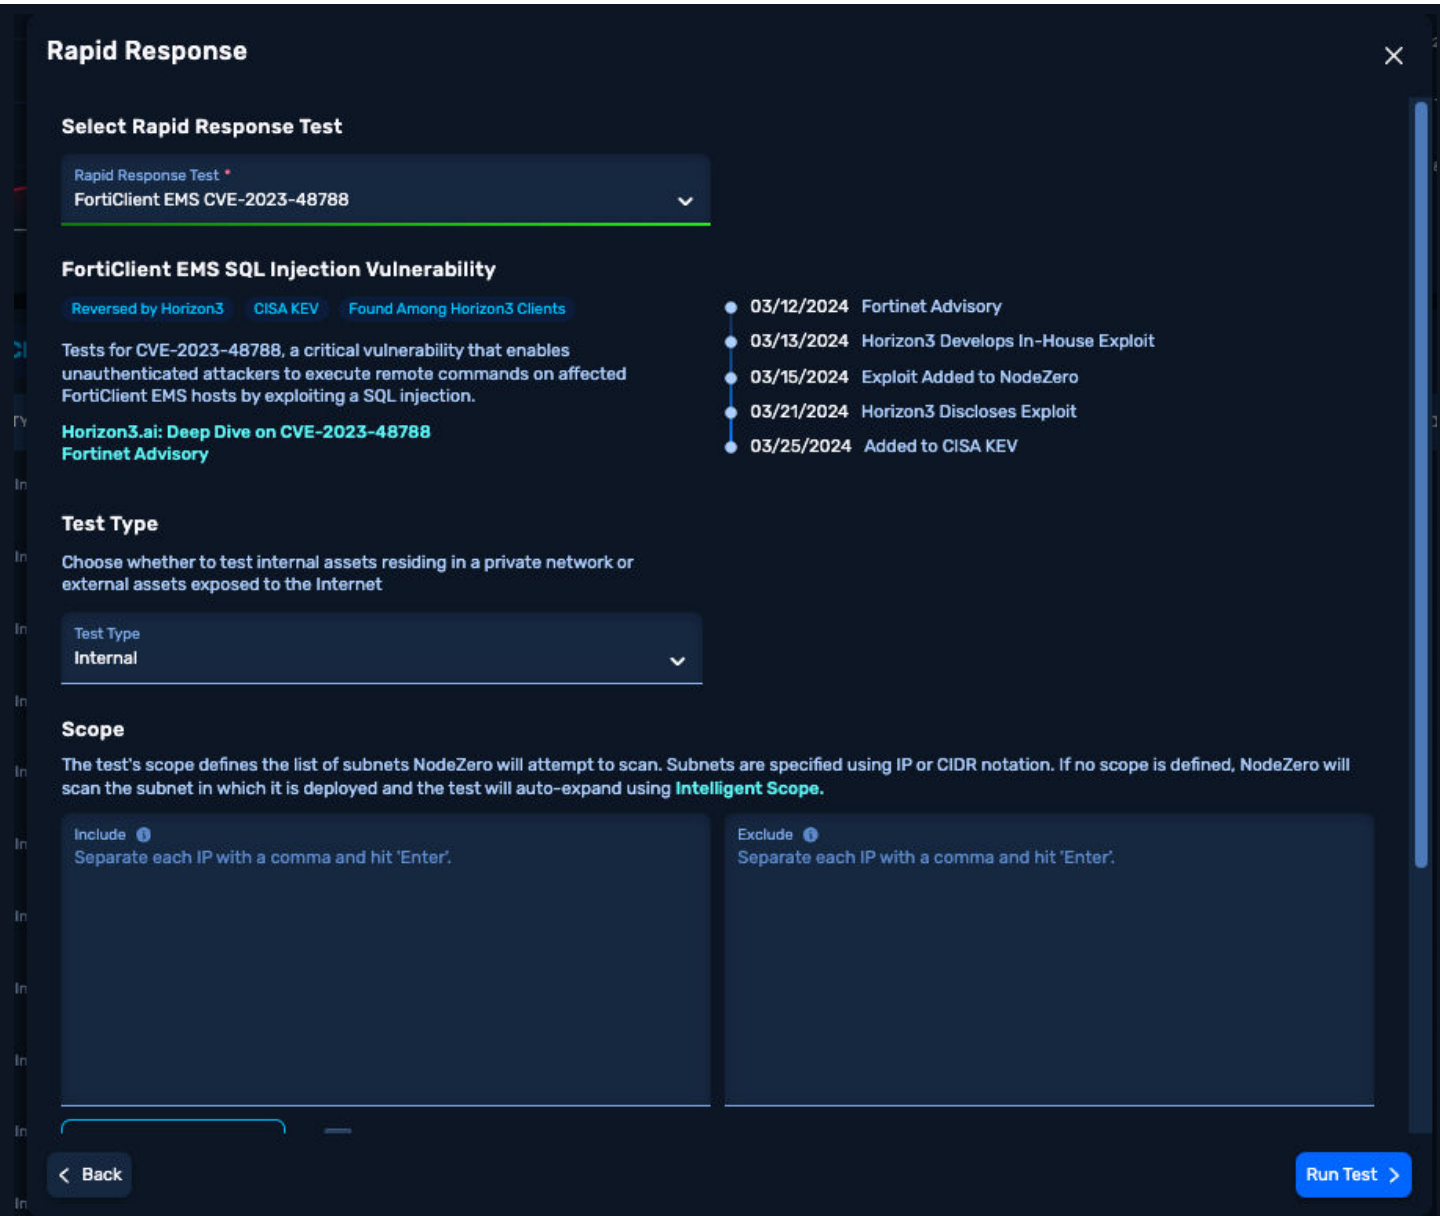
Rapid Response

Select Rapid Response Test

Rapid Response Test *
FortiClient EMS CVE-2023-48788

FortiClient EMS SQL Injection Vulnerability

Reversed by Horizon3 CISA KEV Found Among Horizon3 Clients

Tests for CVE-2023-48788, a critical vulnerability that enables unauthenticated attackers to execute remote commands on affected FortiClient EMS hosts by exploiting a SQL injection.

Horizon3.ai: Deep Dive on CVE-2023-48788
Fortinet Advisory

03/12/2024 Fortinet Advisory
03/13/2024 Horizon3 Develops In-House Exploit
03/15/2024 Exploit Added to NodeZero
03/21/2024 Horizon3 Discloses Exploit
03/25/2024 Added to CISA KEV

Test Type

Choose whether to test internal assets residing in a private network or external assets exposed to the Internet

Test Type
Internal

Scope

The test's scope defines the list of subnets NodeZero will attempt to scan. Subnets are specified using IP or CIDR notation. If no scope is defined, NodeZero will scan the subnet in which it is deployed and the test will auto-expand using Intelligent Scope.

Include
Separate each IP with a comma and hit 'Enter'.

Exclude
Separate each IP with a comma and hit 'Enter'.

Back

Run Test